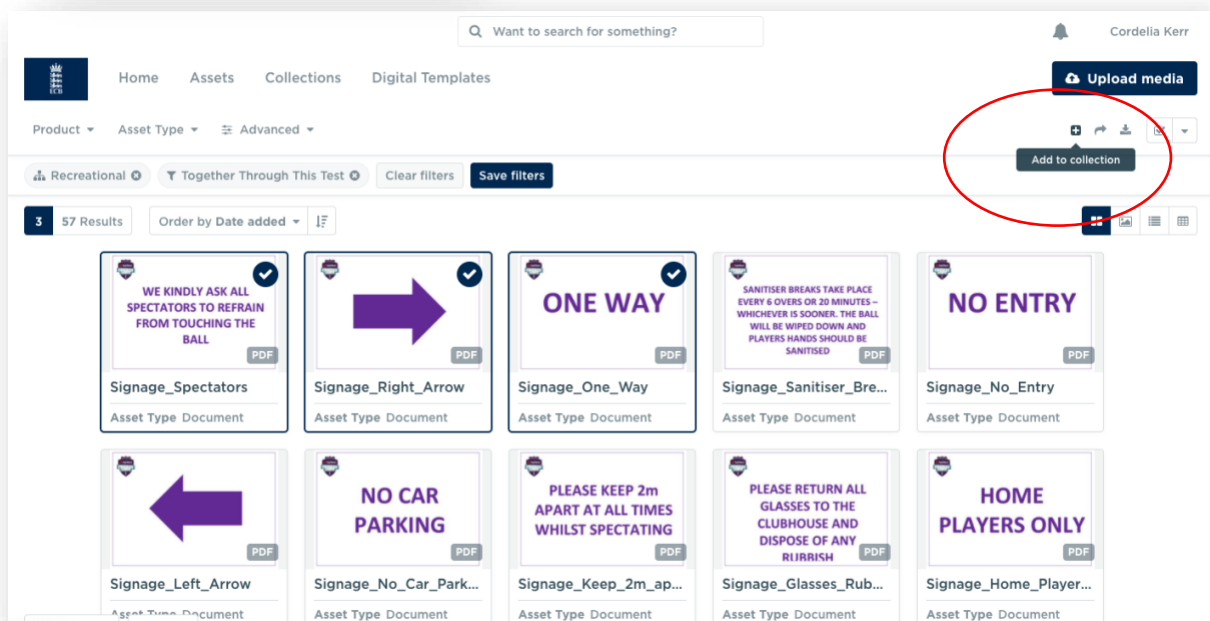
Want to search for something?

Cordelia Kerr

ECB

Home Assets Collections Digital Templates

Upload media

Product Asset Type Advanced

Add to collection

Recreational Together Through This Test Clear filters Save filters

3 57 Results Order by Date added

WE KINDLY ASK ALL SPECTATORS TO REFRAIN FROM TOUCHING THE BALL
PDF
Signage_Spectators
Asset Type Document

PDF
Signage_Right_Arrow
Asset Type Document

ONE WAY
PDF
Signage_One_Way
Asset Type Document

SANITISER BREAKS TAKE PLACE EVERY 6 OVERS OR 20 MINUTES – WHICHEVER IS SOONER. THE BALL WILL BE WIPED DOWN AND PLAYERS HANDS SHOULD BE SANITISED
PDF
Signage_Sanitiser_Bre...
Asset Type Document

NO ENTRY
PDF
Signage_No_Entry
Asset Type Document

PDF
Signage_Left_Arrow
Asset Type Document

NO CAR PARKING
PDF
Signage_No_Car_Park...
Asset Type Document

PLEASE KEEP 2m APART AT ALL TIMES WHILST SPECTATING
PDF
Signage_Keep_2m_ap...
Asset Type Document

PLEASE RETURN ALL GLASSES TO THE CLUBHOUSE AND DISPOSE OF ANY RUBBISH
PDF
Signage_Glasses_Rub...
Asset Type Document

HOME PLAYERS ONLY
PDF
Signage_Home_Player...
Asset Type Document